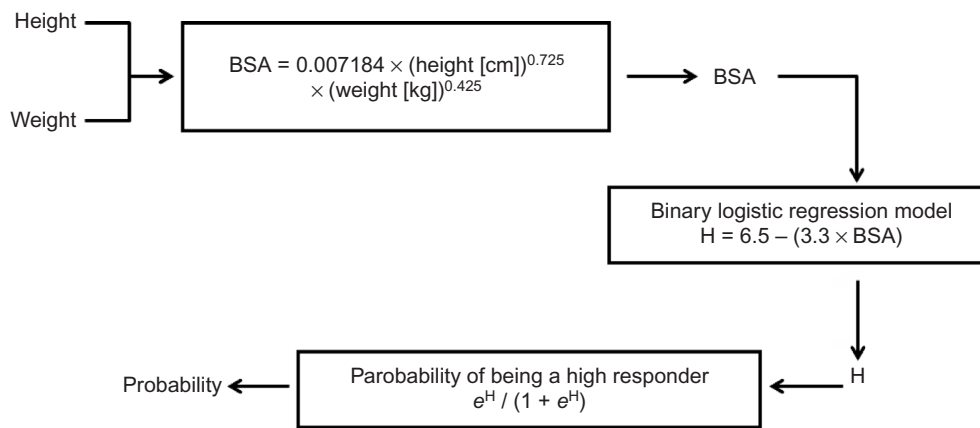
Height

Weight

BSA = 0.007184 $\times$ (height [cm])$^{0.725}$ $\times$ (weight [kg])$^{0.425}$

BSA

Binary logistic regression model
H = 6.5 – (3.3 $\times$ BSA)

H

Parobability of being a high responder
$e^{H}$ / (1 + $e^{H}$)

Probability